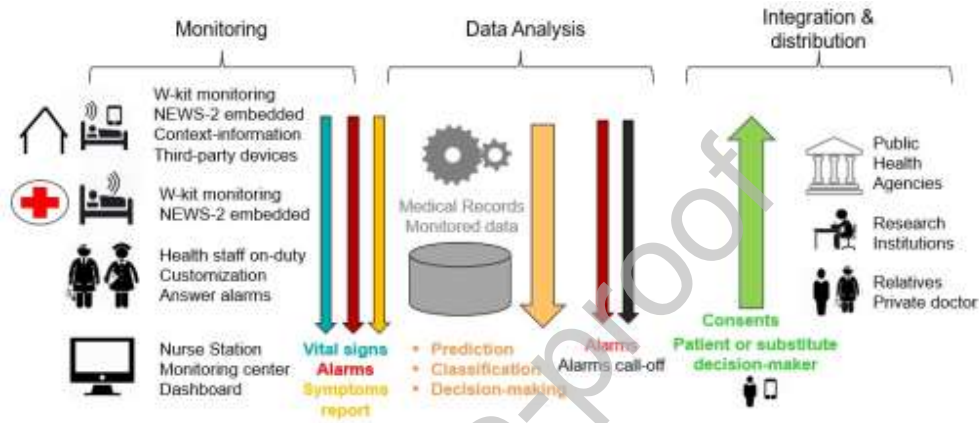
Monitoring

Data Analysis

Integration & distribution

W-kit monitoring
NEWS-2 embedded
Context-information
Third-party devices

W-kit monitoring
NEWS-2 embedded

Health staff on-duty
Customization
Answer alarms

Nurse Station
Monitoring center
Dashboard

Vital signs
Alarms
Symptoms report

Medical Records
Monitored data

• Prediction
• Classification
• Decision-making

Alarms
Alarms call-off

Consents
Patient or substitute decision-maker

Public Health Agencies

Research Institutions

Relatives
Private doctor

Journal Pre-proof